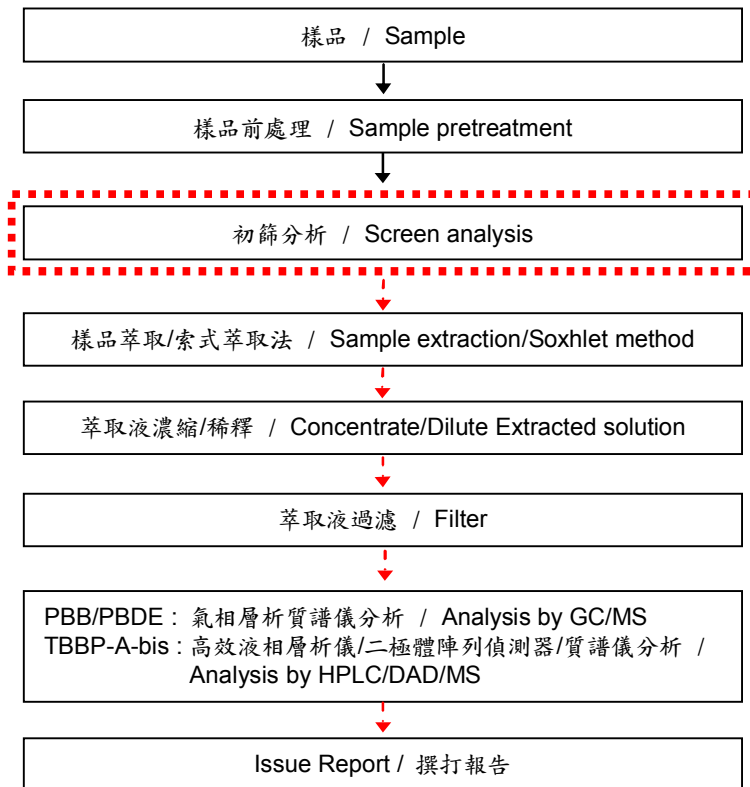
樣品 / Sample

樣品前處理 / Sample pretreatment

初篩分析 / Screen analysis

樣品萃取/索式萃取法 / Sample extraction/Soxhlet method

萃取液濃縮/稀釋 / Concentrate/Dilute Extracted solution

萃取液過濾 / Filter

PBB/PBDE : 氣相層析質譜儀分析 / Analysis by GC/MS
TBBP-A-bis : 高效液相層析儀/二極體陣列偵測器/質譜儀分析 / Analysis by HPLC/DAD/MS

Issue Report / 撰打報告